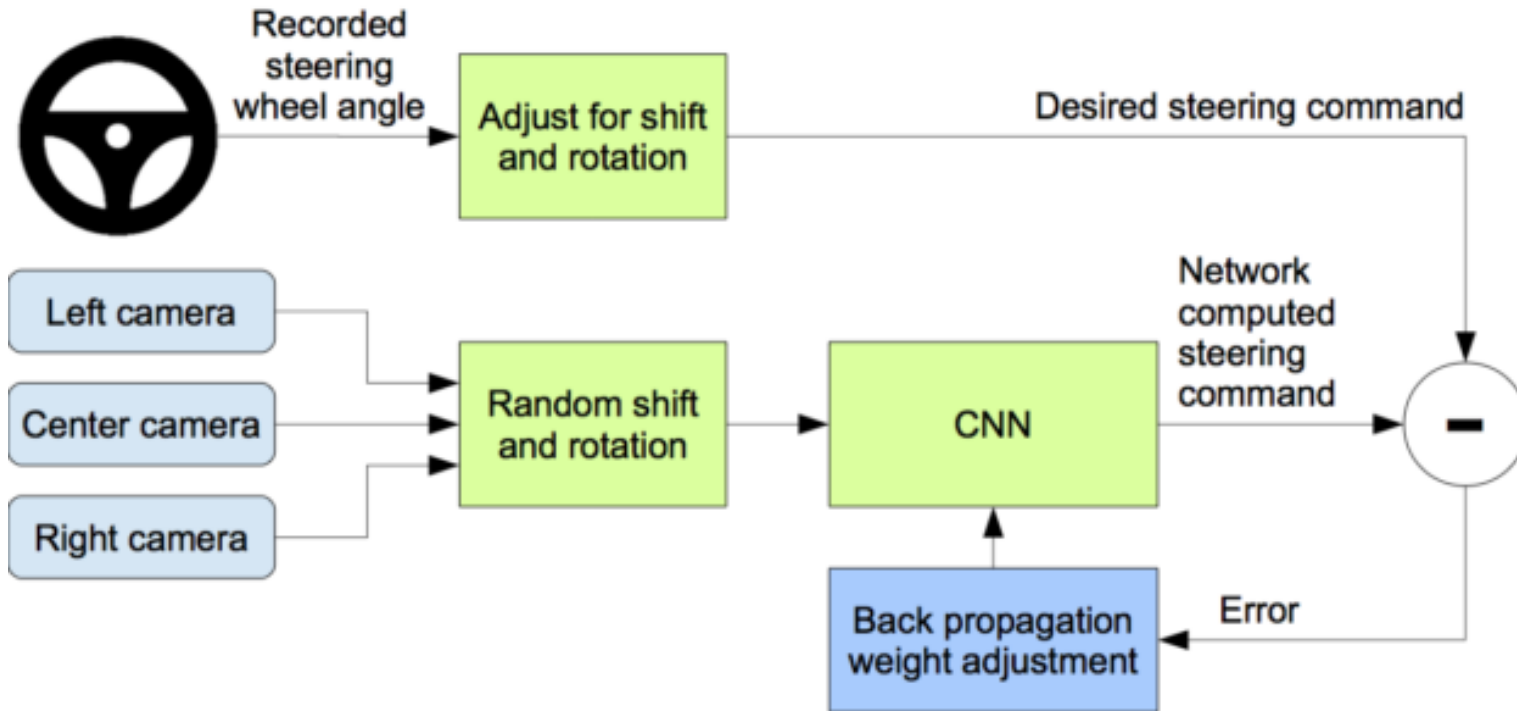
Recorded steering wheel angle

Adjust for shift and rotation

Desired steering command

Left camera

Center camera

Right camera

Random shift and rotation

CNN

Network computed steering command

-

Back propagation weight adjustment

Error